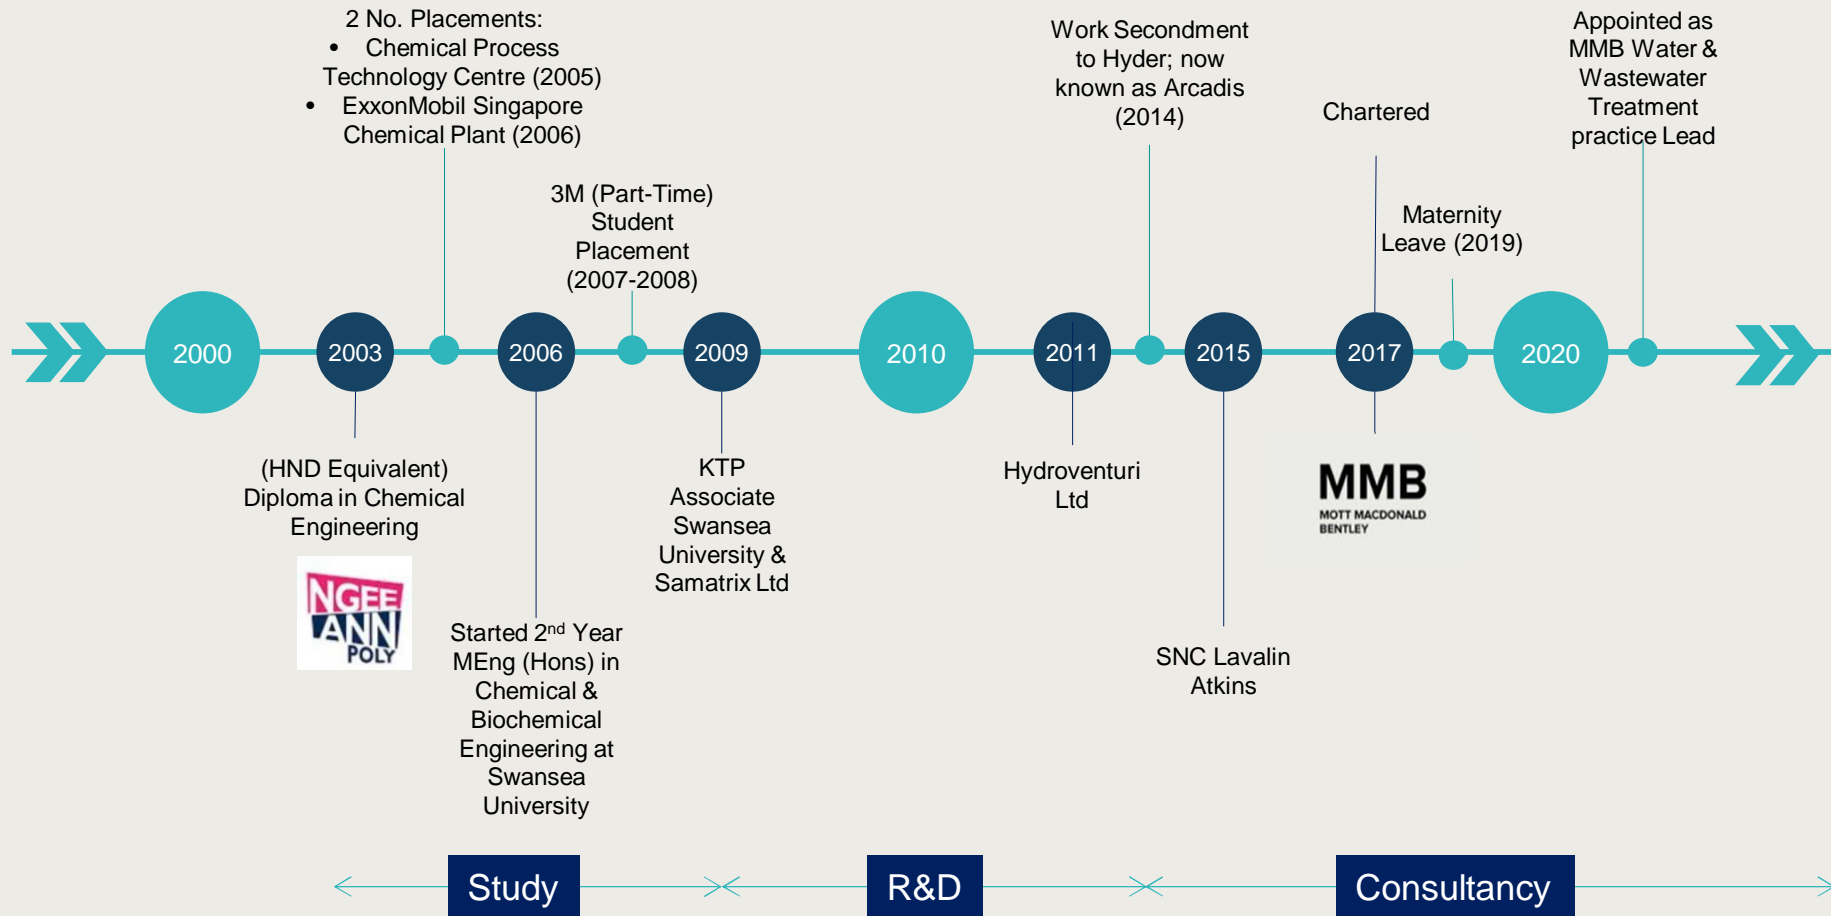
2 No. Placements:
• Chemical Process Technology Centre (2005)
• ExxonMobil Singapore Chemical Plant (2006)

3M (Part-Time) Student Placement (2007-2008)

Work Secondment to Hyder; now known as Arcadis (2014)

Chartered

Appointed as MMB Water & Wastewater Treatment practice Lead

Maternity Leave (2019)

2000

2003

2006

2009

2010

2011

2015

2017

2020

(HND Equivalent) Diploma in Chemical Engineering

NGEE ANN POLY

Started 2$^{nd}$ Year MEng (Hons) in Chemical & Biochemical Engineering at Swansea University

KTP Associate Swansea University & Samatrix Ltd

Hydroventuri Ltd

SNC Lavalin Atkins

MMB
MOTT MACDONALD BENTLEY

Study

R&D

Consultancy